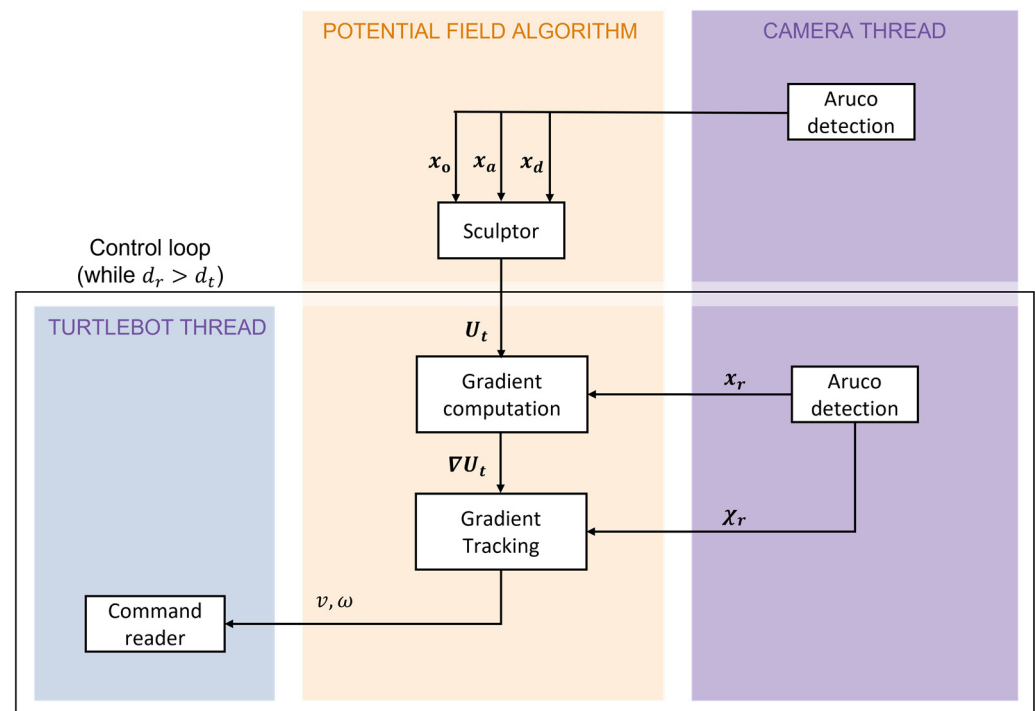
POTENTIAL FIELD ALGORITHM

CAMERA THREAD

Aruco detection

$x_o$ $x_a$ $x_d$

Sculptor

Control loop (while $d_r > d_t$)

TURTLEBOT THREAD

$U_t$

Gradient computation

$x_r$

Aruco detection

$\nabla U_t$

Gradient Tracking

$\chi_r$

$v, \omega$

Command reader